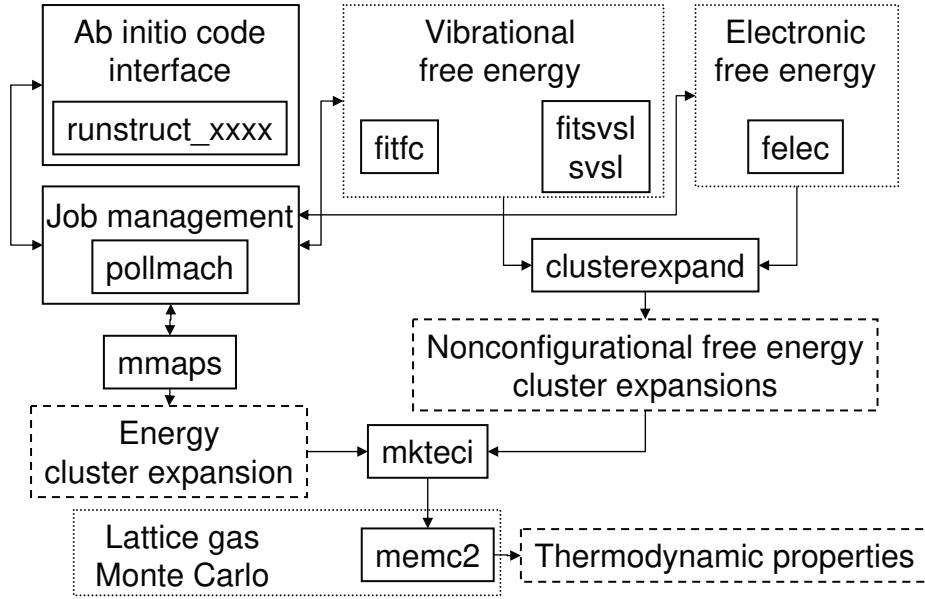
Ab initio code interface

runstruct_xxxx

Vibrational free energy

fitfc

fitsvsl svsl

Electronic free energy

felec

Job management

pollmach

clusterexpand

mmaps

Nonconfigurational free energy cluster expansions

Energy cluster expansion

mkteci

Lattice gas Monte Carlo

memc2

Thermodynamic properties